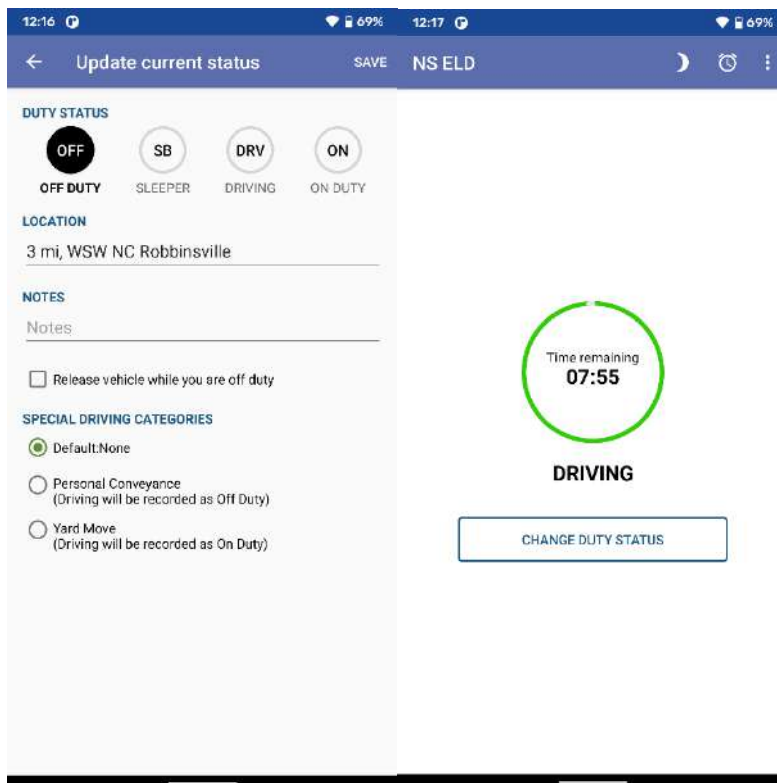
12:16 69%

← Update current status SAVE

DUTY STATUS

OFF SB DRV ON

OFF DUTY SLEEPER DRIVING ON DUTY

LOCATION

3 mi, WSW NC Robbinsville

NOTES

Notes

Release vehicle while you are off duty

SPECIAL DRIVING CATEGORIES

Default:None

Personal Conveyance (Driving will be recorded as Off Duty)

Yard Move (Driving will be recorded as On Duty)

12:17 69%

NS ELD

Time remaining
07:55

DRIVING

CHANGE DUTY STATUS